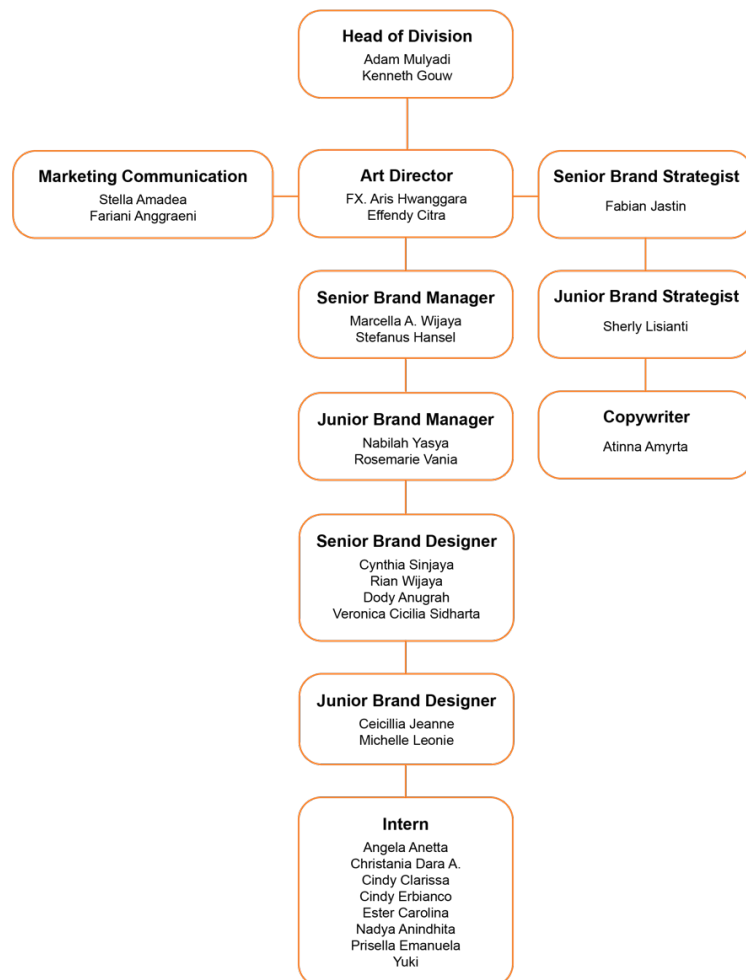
Head of Division
Adam Mulyadi
Kenneth Gouw

Marketing Communication
Stella Amadea
Fariani Anggraeni

Art Director
FX. Aris Hwanggara
Effendy Citra

Senior Brand Strategist
Fabian Jastin

Senior Brand Manager
Marcella A. Wijaya
Stefanus Hansel

Junior Brand Strategist
Sherly Lisianti

Junior Brand Manager
Nabilah Yasya
Rosemarie Vania

Copywriter
Atinna Amyrta

Senior Brand Designer
Cynthia Sinjaya
Rian Wijaya
Dody Anugrah
Veronica Cicilia Sidharta

Junior Brand Designer
Ceicillia Jeanne
Michelle Leonie

Intern
Angela Anetta
Christania Dara A.
Cindy Clarissa
Cindy Erbianco
Ester Carolina
Nadya Anindhita
Prisella Emanuela
Yuki